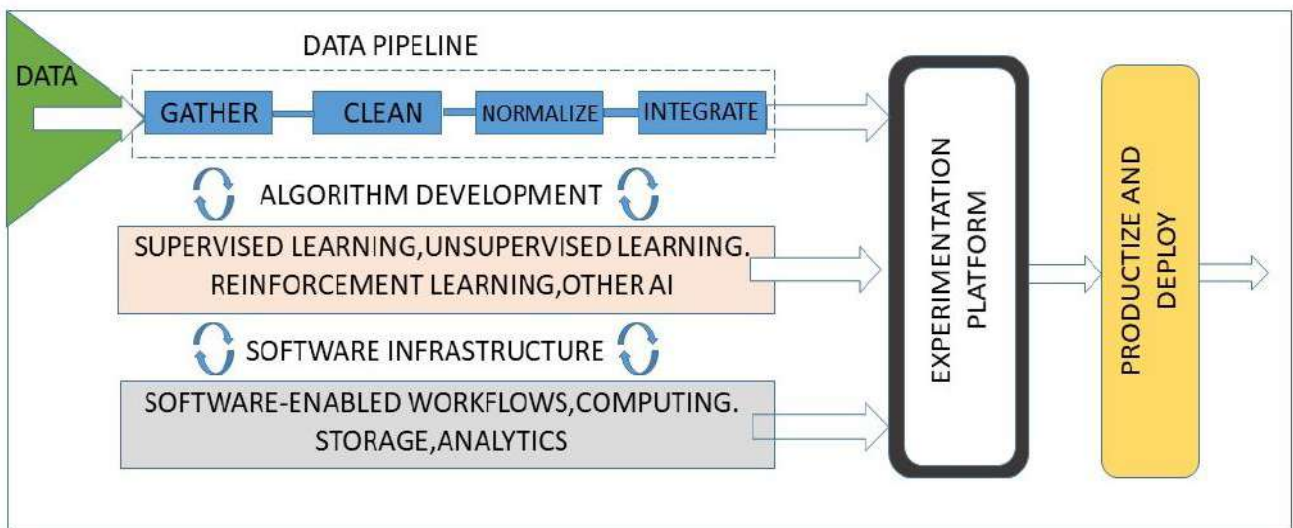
DATA PIPELINE

DATA

GATHER CLEAN NORMALIZE INTEGRATE

ALGORITHM DEVELOPMENT

SUPERVISED LEARNING,UNSUPERVISED LEARNING. REINFORCEMENT LEARNING,OTHER AI

SOFTWARE INFRASTRUCTURE

SOFTWARE-ENABLED WORKFLOWS,COMPUTING. STORAGE,ANALYTICS

EXPERIMENTATION PLATFORM

PRODUCTIZE AND DEPLOY